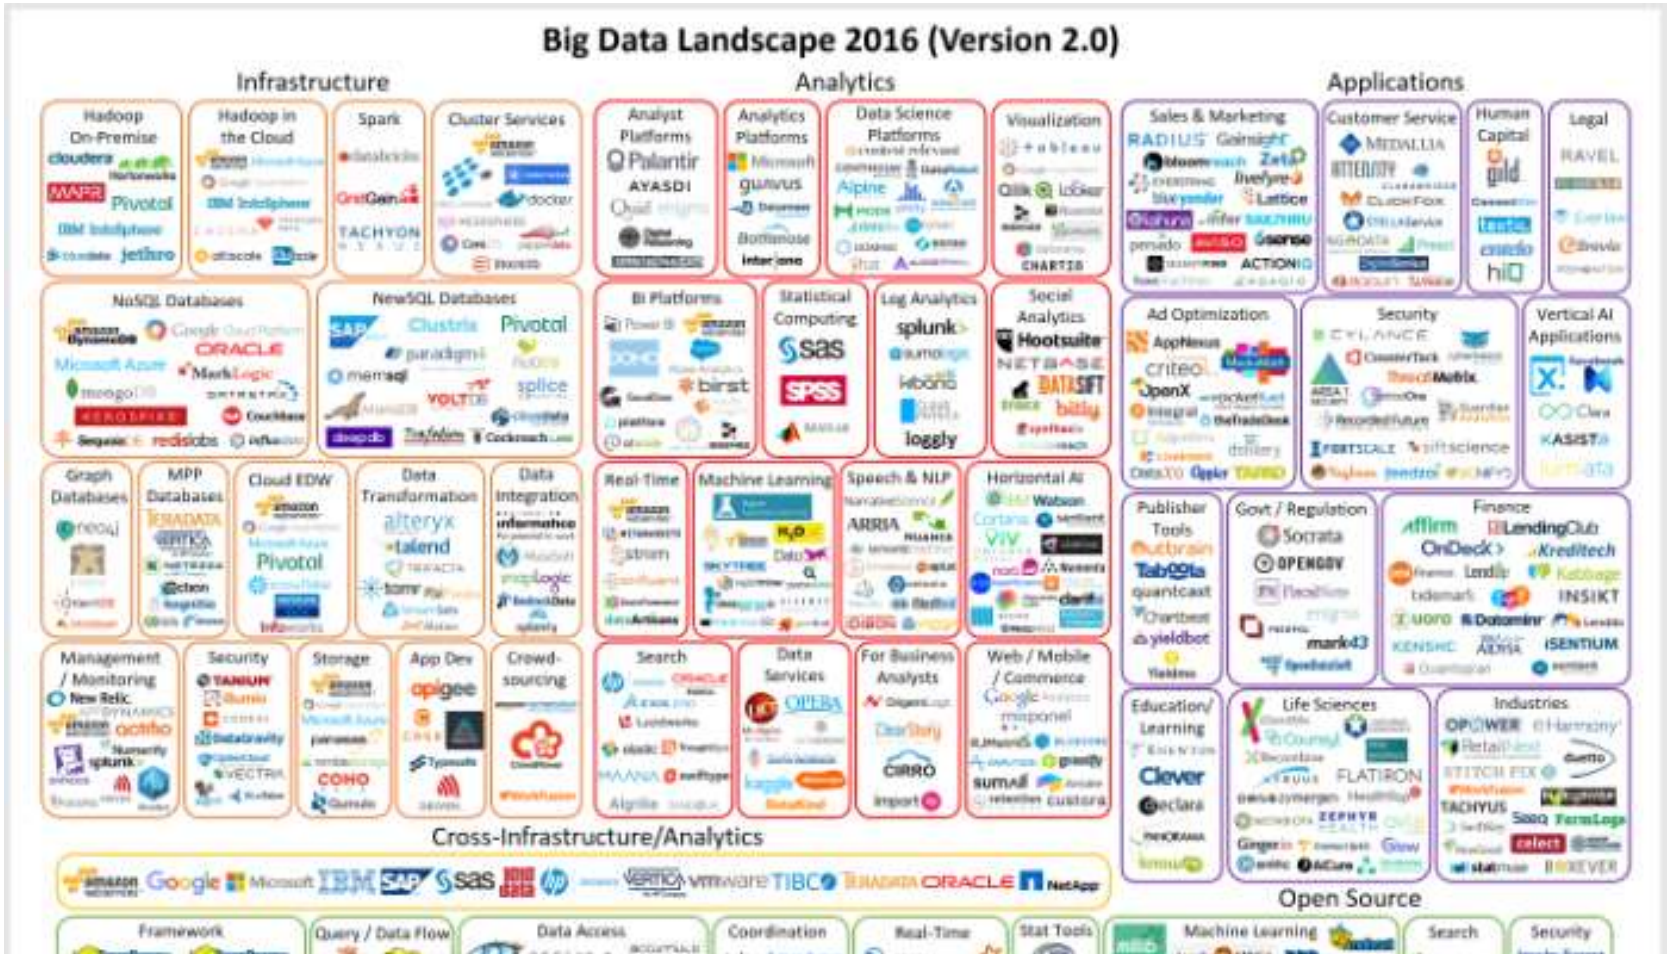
Big Data Landscape 2016 (Version 2.0)

Infrastructure

Hadoop On-Premise
cloudera
Hortonworks
MAPR
Pivotal
IBM InfoSphere
jethro

Hadoop in the Cloud
amazon
Microsoft Azure
Google
IBM InfoSphere
altiscale
Qubole

Spark
databricks
QuantGain
TACHYON

Cluster Services
amazon
docker
Mesosphere
CoreOS

NoSQL Databases
amazon DynamoDB
Google Cloud Platform
ORACLE
Microsoft Azure
MarkLogic
mongoDB
DATASTAX
AEROSPIKE
Couchbase
redislabs

NewSQL Databases
SAP
Clustrix
Pivotal
paradigm4
memsql
VoltDB
splice
deepdb
Cockroach Labs

Graph Databases
neo4j

MPP Databases
TERADATA
VERTICA
Actian

Cloud EDW
amazon
Microsoft Azure
Pivotal

Data Transformation
alteryx
talend
TRIFACTA
tamr

Data Integration
informatica
MuleSoft
snaplogic

Management / Monitoring
New Relic
APPDYNAMICS
amazon
octiho
splunk

Security
TANIUM
illumio

Storage
amazon
Microsoft Azure
COHO
Qumulo

App Dev
apigee

Crowd-sourcing
CrowdFlower

Analytics

Analyst Platforms
Palantir
AYASDI
Quid

Analytics Platforms
Microsoft
GUAVUS
Domino
Interana

Data Science Platforms
Alpine
DataRobot

Visualization
tableau
Qlik
Looker
CHARTIO

BI Platforms
Power BI
amazon
DOMO
birst

Statistical Computing
sas
SPSS
MATLAB

Log Analytics
splunk
sumo logic
loggly

Social Analytics
Hootsuite
NETBASE
DATASIFT
bitly

Real-Time
amazon
striim

Machine Learning
H2O
DataRobot
SKYTREE

Speech & NLP
NarrativeScience
ARRIA
NUANCE

Horizontal AI
IBM Watson
Cortana
VIV
sentient

Search
ORACLE
Lucidworks
elastic
swiftype
Algolia

Data Services
OPERA
kaggle

For Business Analysts
ClearStory
CIRRO
import.io

Web / Mobile / Commerce
Google Analytics
mixpanel
sumAll
custora

Applications

Sales & Marketing
RADIUS
Gainsight
bloomreach
Zeta
livefyre
bluyonder
Lattice
Infer
persado
ACTIONIQ

Customer Service
MEDALLIA
ATTENSITY
Clarabridge
ClickFox

Human Capital
gild
Entelo
hiQ

Legal
RAVEL

Ad Optimization
AppNexus
criteo
OpenX
Integral
rocketfuel
TheTradeDesk

Security
CYLANCE
CounterTack
ThreatMetrix
Recorded Future
FORTSCALE
siftscience

Vertical AI Applications
X.
KASISTO

Publisher Tools
Outbrain
Taboola
quantcast
Chartbeat
yieldbot

Govt / Regulation
Socrata
OPENGOV
mark43

Finance
Affirm
LendingClub
OnDeck
Kreditech
Lendio
Kabbage
Kensho
INSIKT
Dataminr
KENSHO
AlphaSense
ISENTIUM

Education/Learning
Knewton
Clever
declara

Life Sciences
FLATIRON
ZEPHYR HEALTH
Ginger.io

Industries
OPOWER
Harmony
RetailNext
TACHYUS
Sense
select

Cross-Infrastructure/Analytics
amazon
Google
Microsoft
IBM
SAP
sas
VERTICA
vmware
TIBCO
TERADATA
ORACLE
NetApp

Open Source
Framework
Query / Data Flow
Data Access
Coordination
Real-Time
Stat Tools
Machine Learning
Search
Security